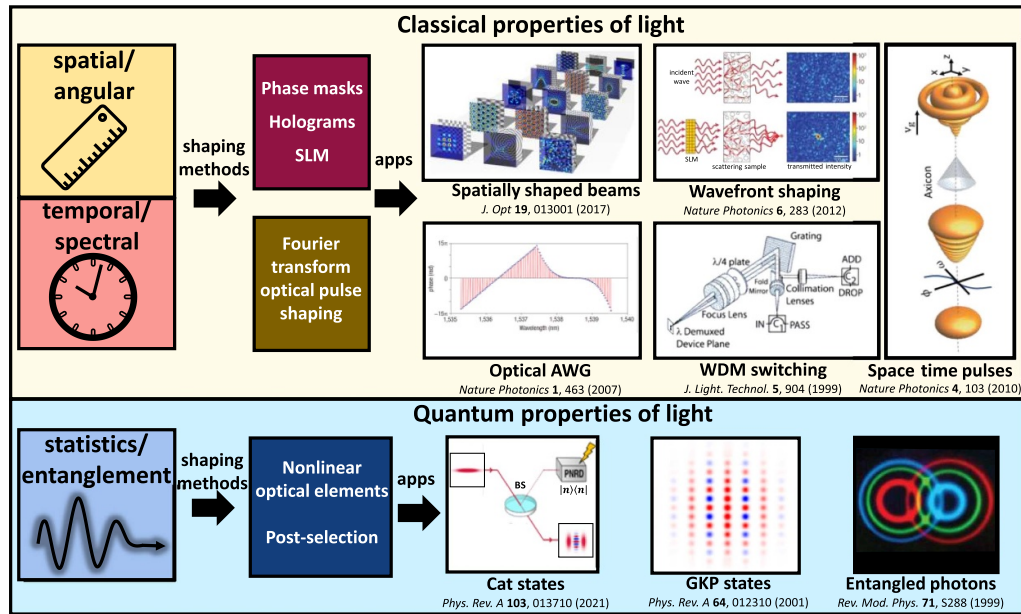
Classical properties of light

spatial/ angular

temporal/ spectral

shaping methods

Phase masks
Holograms
SLM

Fourier transform optical pulse shaping

apps

Spatially shaped beams
J. Opt 19, 013001 (2017)

incident wave

SLM

scattering sample

transmitted intensity

Wavefront shaping
Nature Photonics 6, 283 (2012)

$v_g$

Axicon

Optical AWG
Nature Photonics 1, 463 (2007)

Grating

λ/4 plate

Fold Mirror

Collimation Lenses

ADD

DROP

Focus Lens

λ Demuxed Device Plane

IN

PASS

WDM switching
J. Light. Technol. 5, 904 (1999)

Space time pulses
Nature Photonics 4, 103 (2010)

Quantum properties of light

statistics/ entanglement

shaping methods

Nonlinear optical elements

Post-selection

apps

BS

PNRD

$|n\rangle\langle n|$

Cat states
Phys. Rev. A 103, 013710 (2021)

GKP states
Phys. Rev. A 64, 012310 (2001)

Entangled photons
Rev. Mod. Phys. 71, S288 (1999)